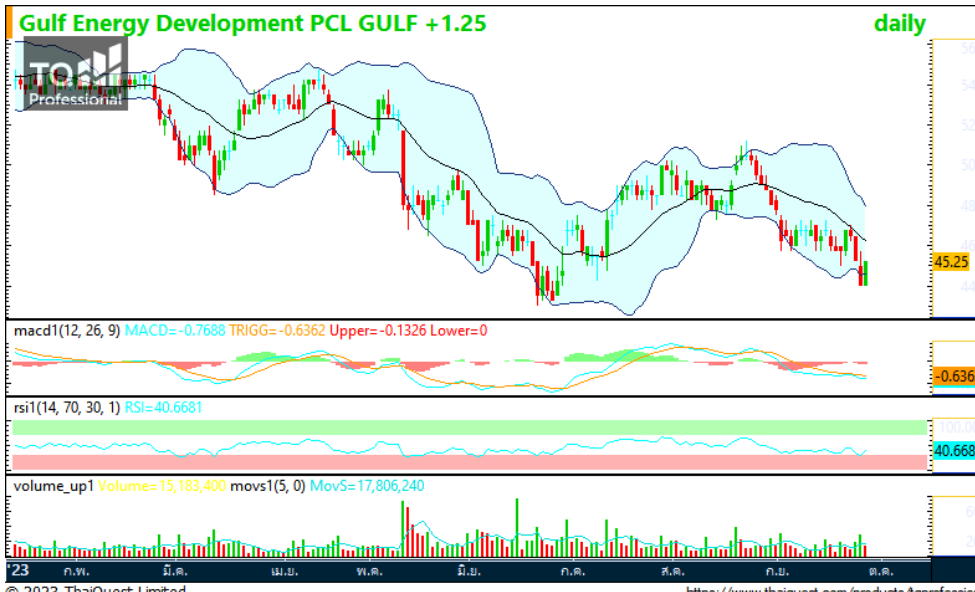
Gulf Energy Development PCL GULF +1.25

daily

TQ Professional

56
54
52
50
48
46
45.25

macd1(12, 26, 9) MACD=-0.7688 TRIGG=-0.6362 Upper=-0.1326 Lower=0

-0.636

rsi1(14, 70, 30, 1) RSI=40.6681

100.0
40.668

volume_up1 Volume=15,183,400 movs1(5, 0) MovS=17,806,240

'23 ก.พ. มี.ค. เม.ย. พ.ค. มิ.ย. ก.ค. ส.ค. ก.ย. ต.ค.

© 2023 ThaiQuest Limited

https://www.thaiquest.com/products/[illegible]